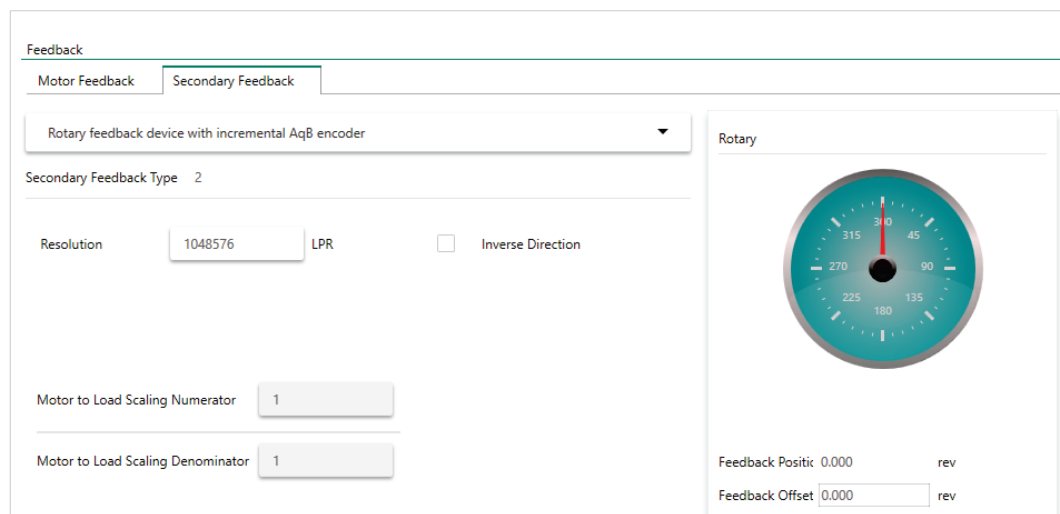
Feedback

Motor Feedback

Secondary Feedback

Rotary feedback device with incremental AqB encoder

Secondary Feedback Type 2

Resolution 1048576 LPR

Inverse Direction

Motor to Load Scaling Numerator 1

Motor to Load Scaling Denominator 1

Rotary

360
45
90
135
180
225
270
315

Feedback Positic 0.000 rev

Feedback Offset 0.000 rev